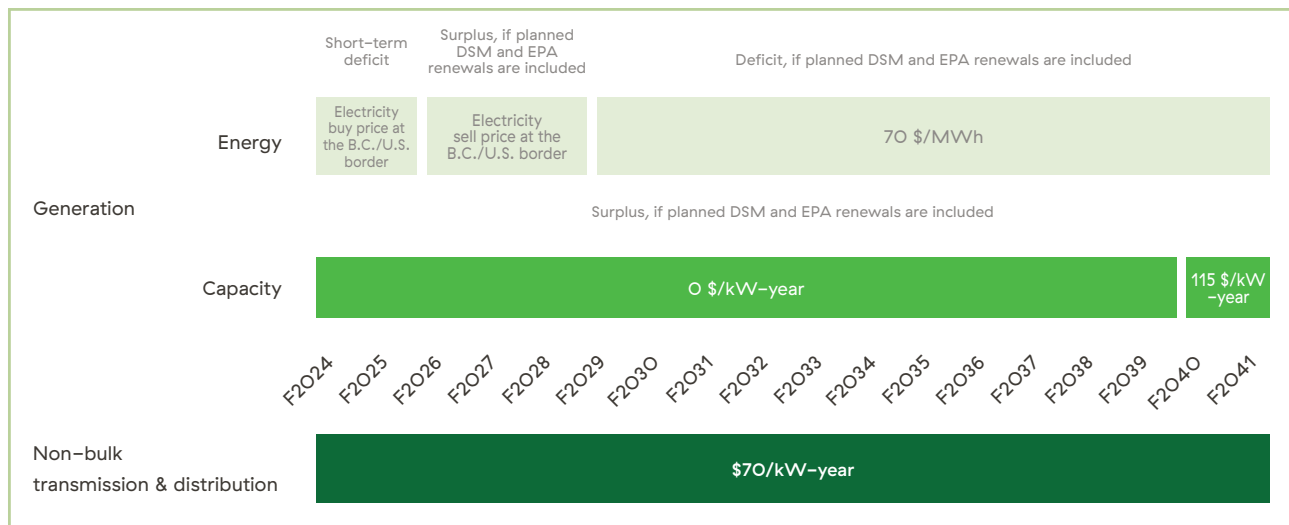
Short-term deficit

Surplus, if planned DSM and EPA renewals are included

Deficit, if planned DSM and EPA renewals are included

Energy

Electricity buy price at the B.C./U.S. border

Electricity sell price at the B.C./U.S. border

70 $/MWh

Generation

Surplus, if planned DSM and EPA renewals are included

Capacity

0 $/kW-year

115 $/kW -year

F2024 F2025 F2026 F2027 F2028 F2029 F2030 F2031 F2032 F2033 F2034 F2035 F2036 F2037 F2038 F2039 F2040 F2041

Non-bulk transmission & distribution

$70/kW-year